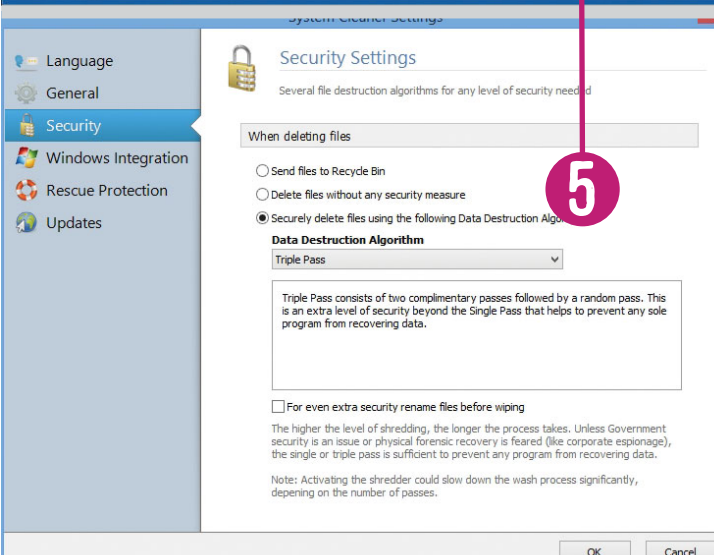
System Cleaner Settings

Language
General
Security
Windows Integration
Rescue Protection
Updates

Security Settings

Several file destruction algorithms for any level of security needed

When deleting files

Send files to Recycle Bin

Delete files without any security measure

Securely delete files using the following Data Destruction Algo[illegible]

5

Data Destruction Algorithm

Triple Pass

Triple Pass consists of two complimentary passes followed by a random pass. This is an extra level of security beyond the Single Pass that helps to prevent any sole program from recovering data.

For even extra security rename files before wiping

The higher the level of shredding, the longer the process takes. Unless Government security is an issue or physical forensic recovery is feared (like corporate espionage), the single or triple pass is sufficient to prevent any program from recovering data.

Note: Activating the shredder could slow down the wash process significantly, depening on the number of passes.

OK
Cancel